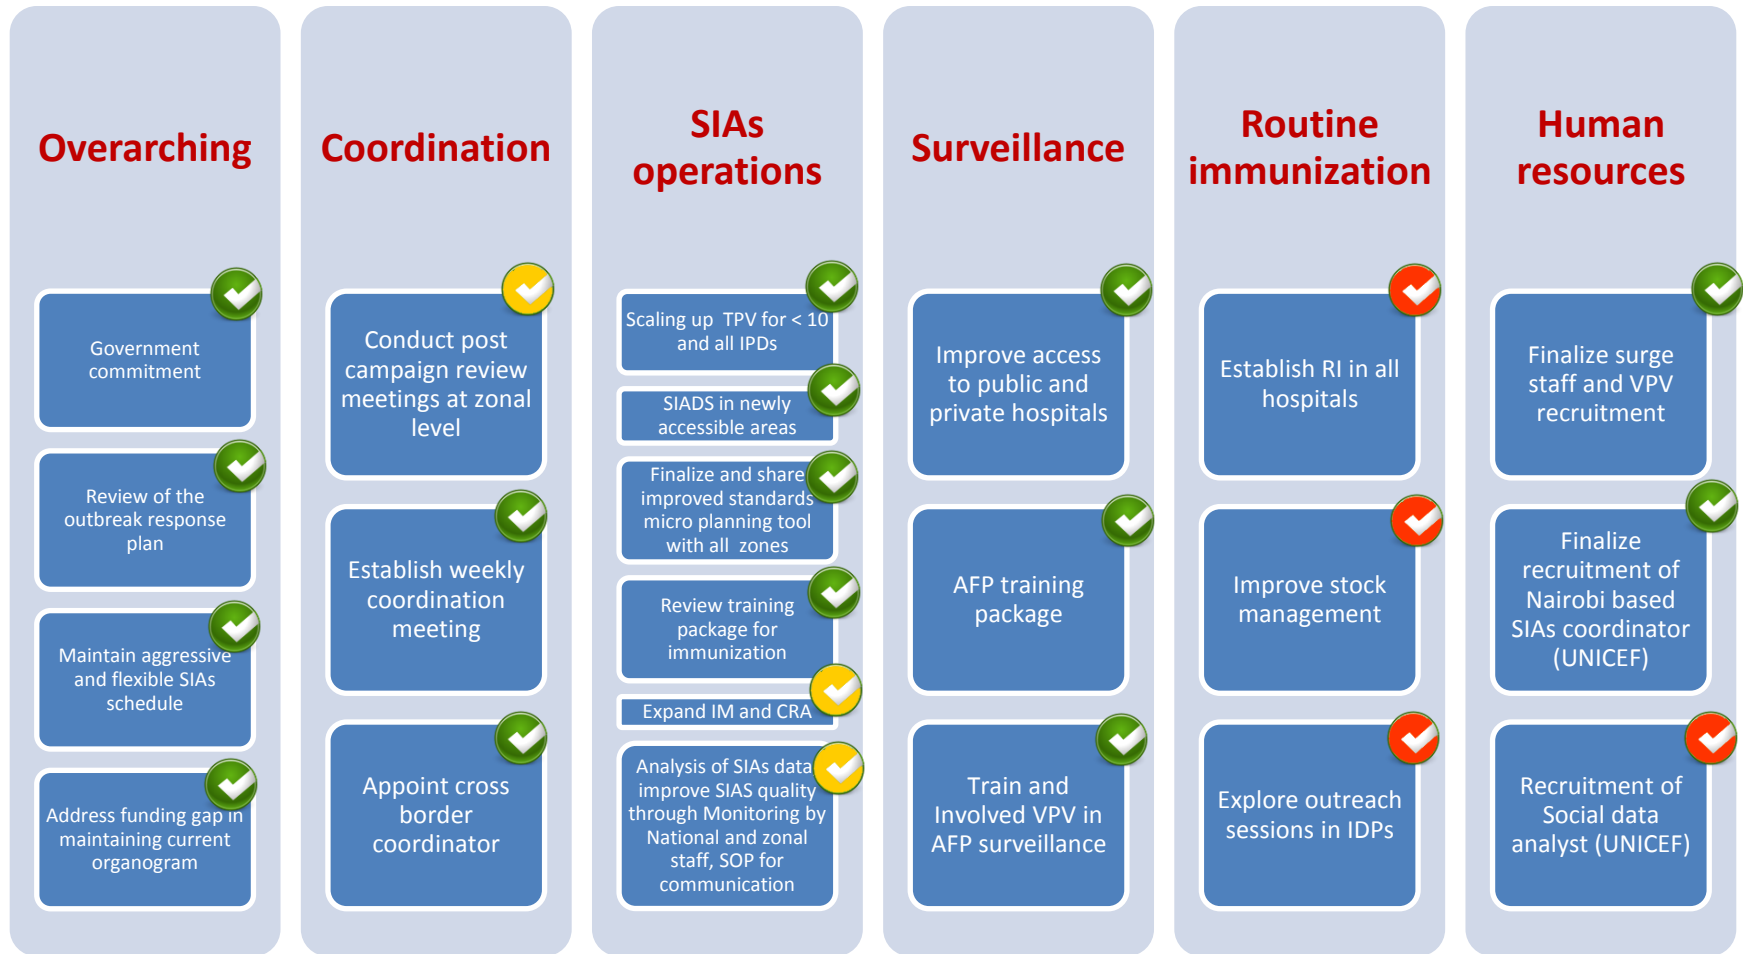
Overarching

Government commitment

Review of the outbreak response plan

Maintain aggressive and flexible SIAs schedule

Address funding gap in maintaining current organogram

Coordination

Conduct post campaign review meetings at zonal level

Establish weekly coordination meeting

Appoint cross border coordinator

SIAs operations

Scaling up TPV for < 10 and all IPDs

SIADS in newly accessible areas

Finalize and share improved standards micro planning tool with all zones

Review training package for immunization

Expand IM and CRA

Analysis of SIAs data improve SIAS quality through Monitoring by National and zonal staff, SOP for communication

Surveillance

Improve access to public and private hospitals

AFP training package

Train and Involved VPV in AFP surveillance

Routine immunization

Establish RI in all hospitals

Improve stock management

Explore outreach sessions in IDPs

Human resources

Finalize surge staff and VPV recruitment

Finalize recruitment of Nairobi based SIAs coordinator (UNICEF)

Recruitment of Social data analyst (UNICEF)